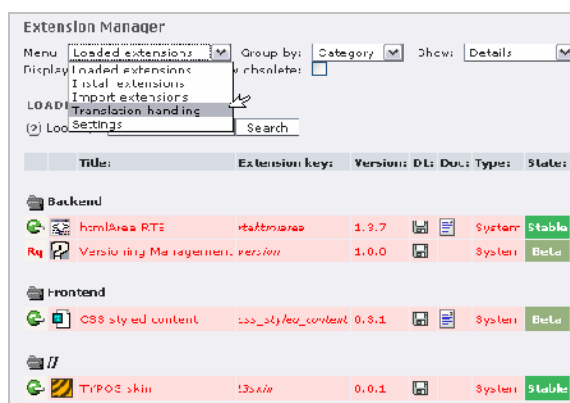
Extension Manager

Menu Loaded extensions Group by: Category Show: Details

Display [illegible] w obsolete:

Loaded extensions
Install extensions
Import extensions
Translation handling
Settings

LOAD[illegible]

(2) Loo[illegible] Search

| | | Title: | Extension key: | Version: | DL: | Doc: | Type: | State: |
|---|---|---|---|---|---|---|---|---|
| | | Backend | | | | | | |
| | | htmlArea RTE | rtehtmlarea | 1.3.7 | | | System | Stable |
| Rq | | Versioning Management | version | 1.0.0 | | | System | Beta |
| | | Frontend | | | | | | |
| | | CSS styled content | css_styled_content | 0.3.1 | | | System | Beta |
| | | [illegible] | | | | | | |
| | | TYPO3 skin | t3skin | 0.0.1 | | | System | Stable |